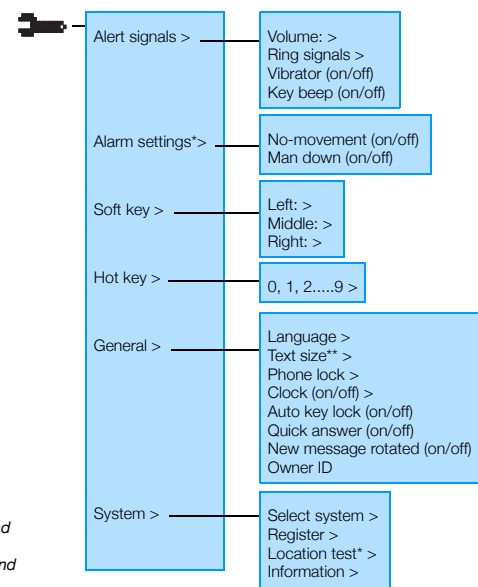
Alert signals >

Volume: >
Ring signals >
Vibrator (on/off)
Key beep (on/off)

Alarm settings*>

No-movement (on/off)
Man down (on/off)

Soft key >

Left: >
Middle: >
Right: >

Hot key >

0, 1, 2.....9 >

General >

Language >
Text size** >
Phone lock >
Clock (on/off) >
Auto key lock (on/off)
Quick answer (on/off)
New message rotated (on/off)
Owner ID

System >

Select system >
Register >
Location test* >
Information >

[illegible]d

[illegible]nd